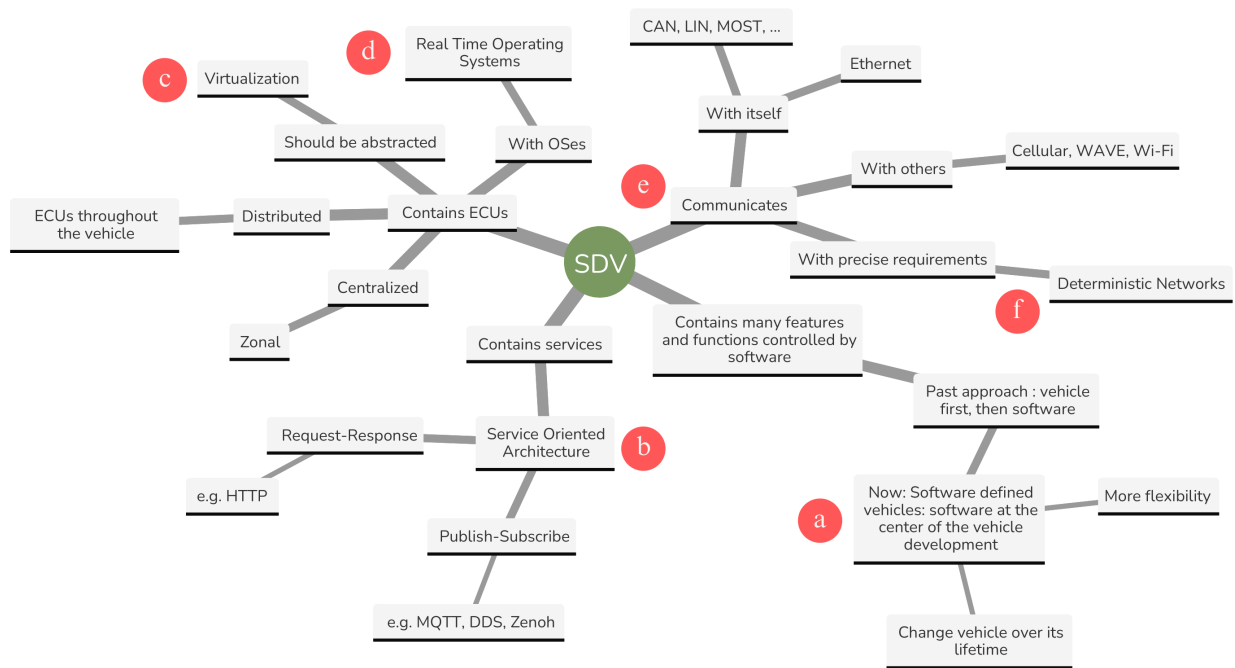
SDV

Contains ECUs

Should be abstracted

c Virtualization

With OSes

d Real Time Operating Systems

Distributed

ECUs throughout the vehicle

Centralized

Zonal

e Communicates

With itself

CAN, LIN, MOST, ...

Ethernet

With others

Cellular, WAVE, Wi-Fi

With precise requirements

f Deterministic Networks

Contains services

Service Oriented Architecture b

Request-Response

e.g. HTTP

Publish-Subscribe

e.g. MQTT, DDS, Zenoh

Contains many features and functions controlled by software

Past approach : vehicle first, then software

a Now: Software defined vehicles: software at the center of the vehicle development

More flexibility

Change vehicle over its lifetime